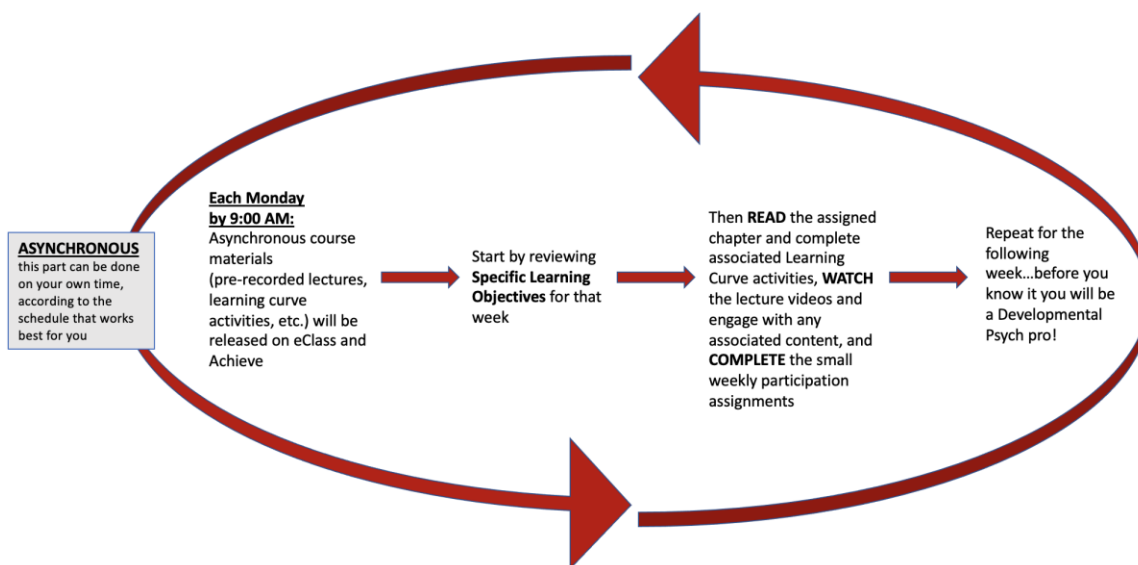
ASYNCHRONOUS
this part can be done on your own time, according to the schedule that works best for you

Each Monday by 9:00 AM:
Asynchronous course materials (pre-recorded lectures, learning curve activities, etc.) will be released on eClass and Achieve

Start by reviewing Specific Learning Objectives for that week

Then READ the assigned chapter and complete associated Learning Curve activities, WATCH the lecture videos and engage with any associated content, and COMPLETE the small weekly participation assignments

Repeat for the following week…before you know it you will be a Developmental Psych pro!